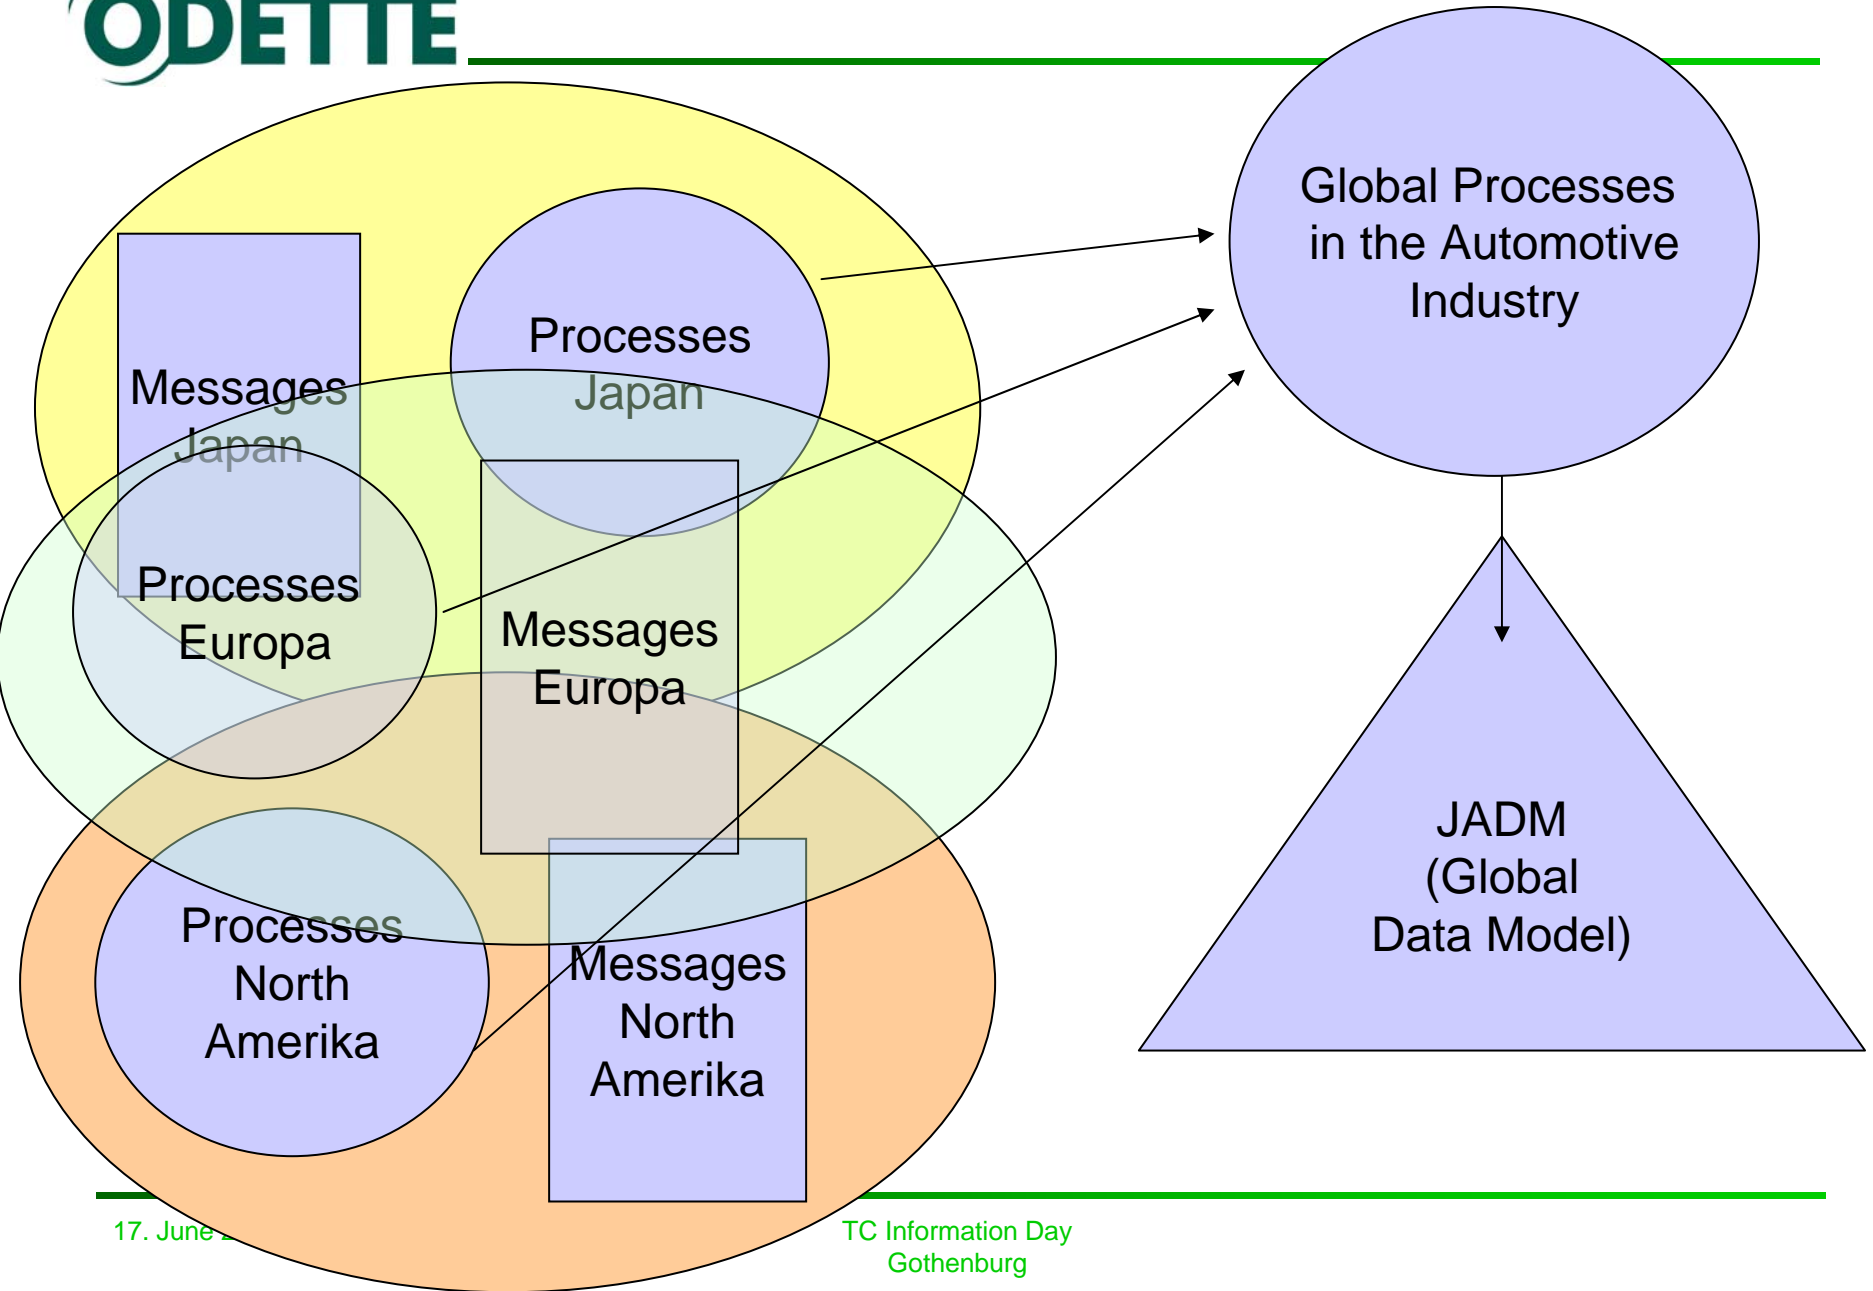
ODETTE

Messages Japan

Processes Japan

Processes Europa

Messages Europa

Processes North Amerika

Messages North Amerika

Global Processes in the Automotive Industry

JADM (Global Data Model)

17. June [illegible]

TC Information Day Gothenburg